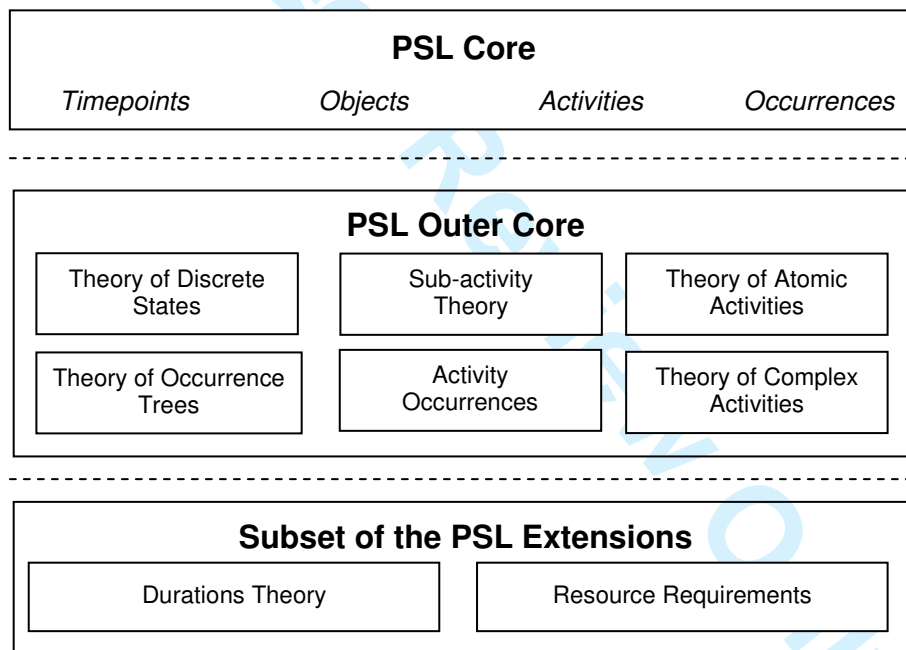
PSL Core

Timepoints Objects Activities Occurrences

PSL Outer Core

Theory of Discrete States

Sub-activity Theory

Theory of Atomic Activities

Theory of Occurrence Trees

Activity Occurrences

Theory of Complex Activities

Subset of the PSL Extensions

Durations Theory

Resource Requirements